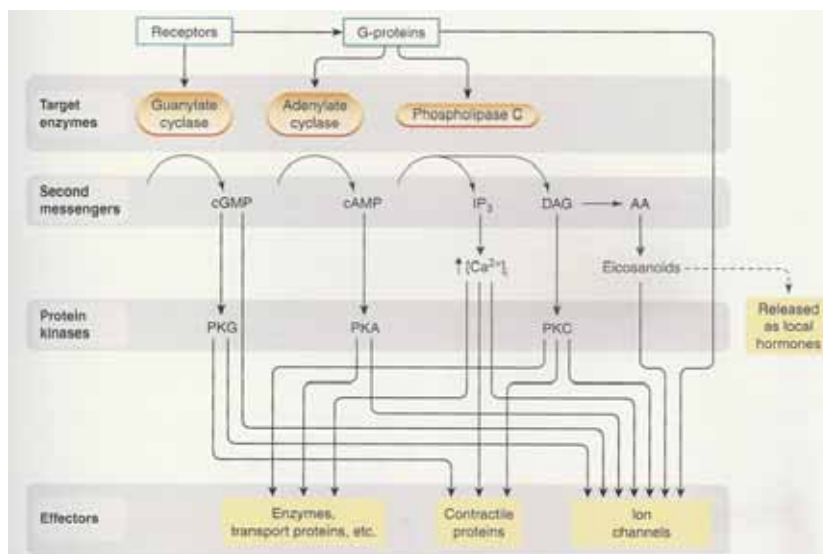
Receptors

G-proteins

Target enzymes

Guanylate cyclase

Adenylate cyclase

Phospholipase C

Second messengers

cGMP

cAMP

$IP_3$

DAG

AA

↑$[Ca^{2+}]_i$

Eicosanoids

Released as local hormones

Protein kinases

PKG

PKA

PKC

Effectors

Enzymes, transport proteins, etc.

Contractile proteins

Ion channels